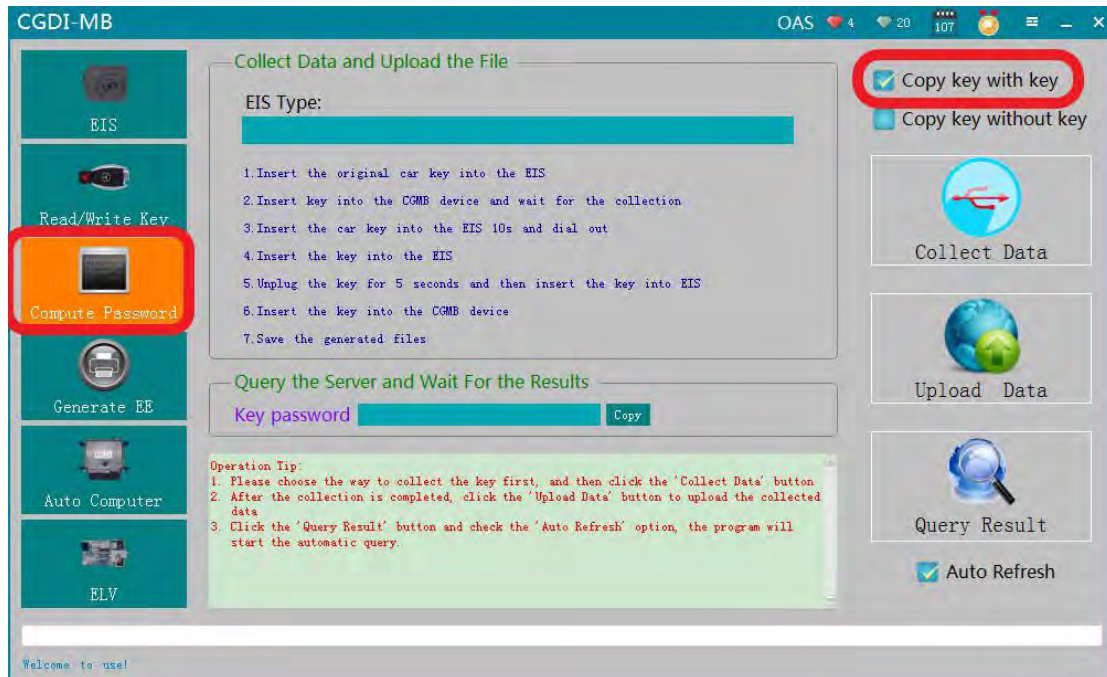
CGDI-MB

OAS 4 20 107

EIS

Read/Write Key

Compute Password

Generate EE

Auto Computer

ELV

Collect Data and Upload the File

EIS Type:

1.Insert the original car key into the EIS
2.Insert key into the CGMB device and wait for the collection
3.Insert the car key into the EIS 10s and dial out
4.Insert the key into the EIS
5.Unplug the key for 5 seconds and then insert the key into EIS
6.Insert the key into the CGMB device
7.Save the generated files

Query the Server and Wait For the Results

Key password Copy

Operation Tip:
1. Please choose the way to collect the key first, and then click the 'Collect Data' button
2. After the collection is completed, click the 'Upload Data' button to upload the collected data
3. Click the 'Query Result' button and check the 'Auto Refresh' option, the program will start the automatic query.

Copy key with key

Copy key without key

Collect Data

Upload Data

Query Result

Auto Refresh

Welcome to use!